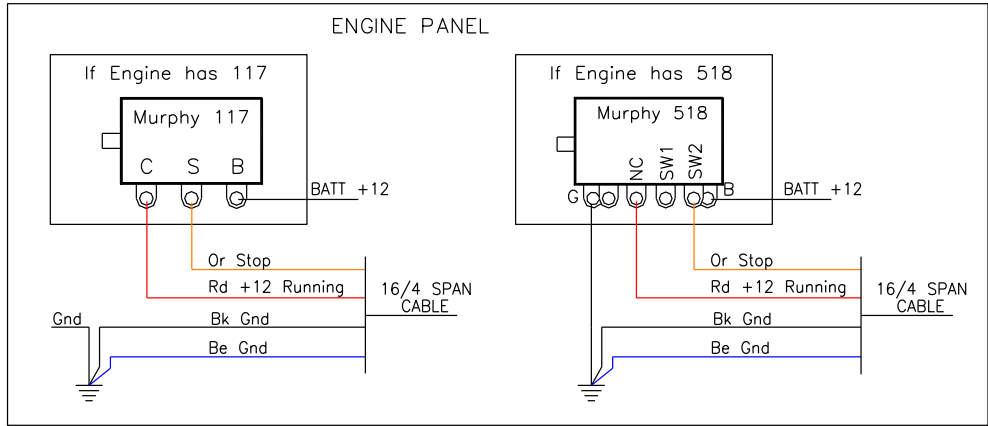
ENGINE PANEL

If Engine has 117

Murphy 117

C S B

BATT +12

Or Stop

Rd +12 Running

16/4 SPAN CABLE

Gnd

Bk Gnd

Be Gnd

If Engine has 518

Murphy 518

NC SW1 SW2

G B

BATT +12

Or Stop

Rd +12 Running

16/4 SPAN CABLE

Bk Gnd

Be Gnd